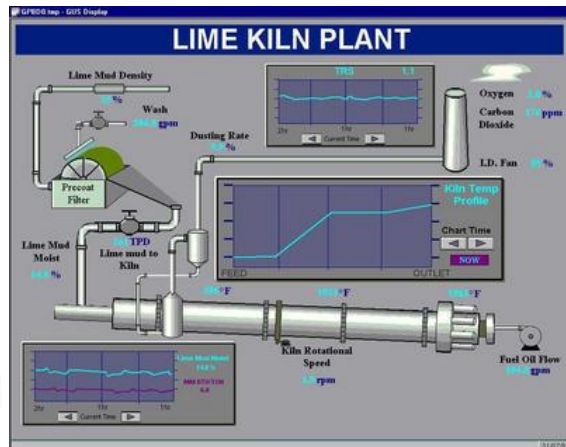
GPBDG.tmp - GUS Display

LIME KILN PLANT

Lime Mud Density
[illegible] %

Wash
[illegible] gpm

Dusting Rate
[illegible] %

Precoat Filter

TRS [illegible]

2hr 1hr 1hr
Current Time

Oxygen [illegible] %

Carbon Dioxide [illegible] ppm

I.D. Fan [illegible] %

Kiln Temp Profile

Chart Time

NOW

FEED OUTLET

Lime Mud Moist
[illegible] %

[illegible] TPD
Lime mud to Kiln

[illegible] °F

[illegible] °F

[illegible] °F

Lime Mud Moist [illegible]
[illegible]

2hr 1hr 1hr
Current Time

Kiln Rotational Speed
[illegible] rpm

Fuel Oil Flow
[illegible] gpm